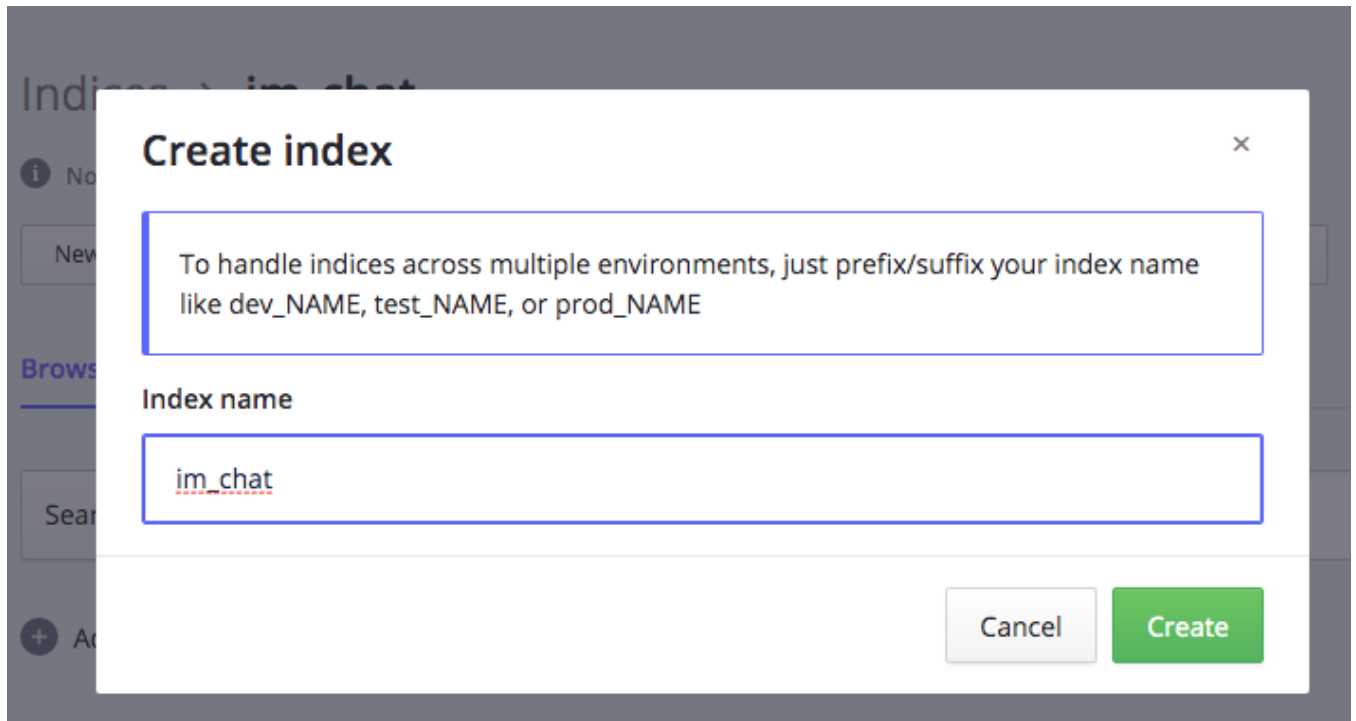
Indi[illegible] › im_chat

No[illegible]

New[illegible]

Brows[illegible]

Sear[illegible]

A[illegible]

Create index

×

To handle indices across multiple environments, just prefix/suffix your index name like dev_NAME, test_NAME, or prod_NAME

Index name

im_chat

Cancel

Create